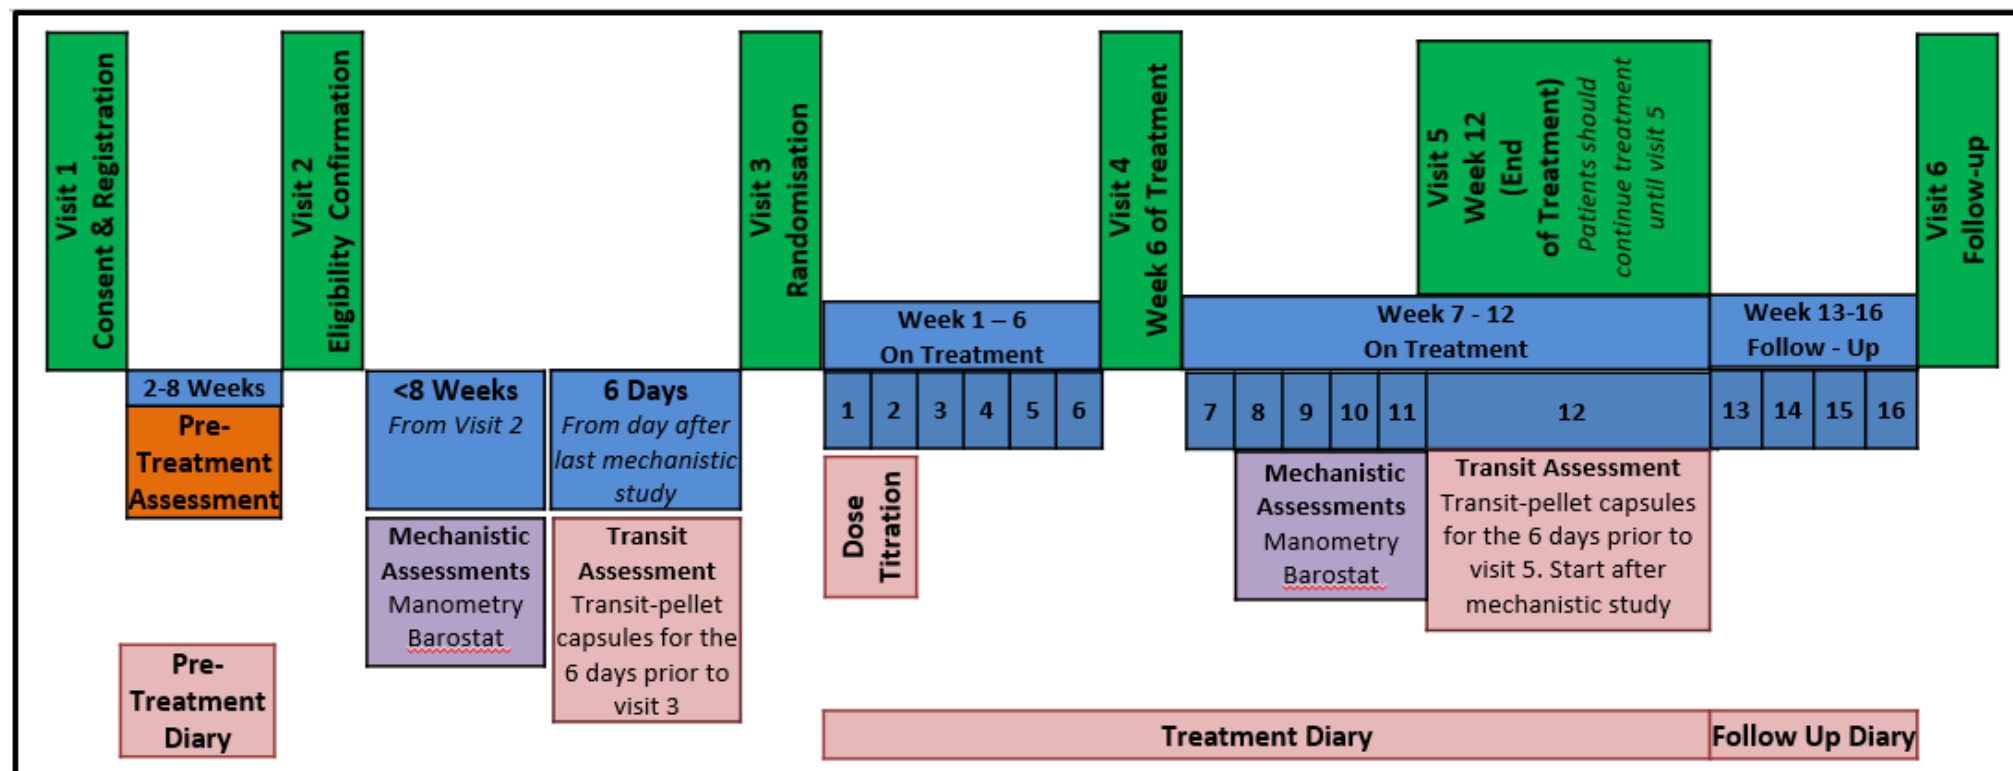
Visit 1
Consent & Registration

2-8 Weeks

Pre-Treatment Assessment

Pre-Treatment Diary

Visit 2
Eligibility Confirmation

<8 Weeks
From Visit 2

Mechanistic Assessments
Manometry
Barostat

6 Days
From day after last mechanistic study

Transit Assessment
Transit-pellet capsules for the 6 days prior to visit 3

Visit 3
Randomisation

Week 1 – 6
On Treatment

| 1 | 2 | 3 | 4 | 5 | 6 |
|---|---|---|---|---|---|

Dose Titration

Visit 4
Week 6 of Treatment

Week 7 - 12
On Treatment

| 7 | 8 | 9 | 10 | 11 | 12 |
|---|---|---|---|---|---|

Mechanistic Assessments
Manometry
Barostat

Visit 5
Week 12
(End of Treatment)
Patients should continue treatment until visit 5

Transit Assessment
Transit-pellet capsules for the 6 days prior to visit 5. Start after mechanistic study

Week 13-16
Follow - Up

| 13 | 14 | 15 | 16 |
|---|---|---|---|

Visit 6
Follow-up

Treatment Diary

Follow Up Diary